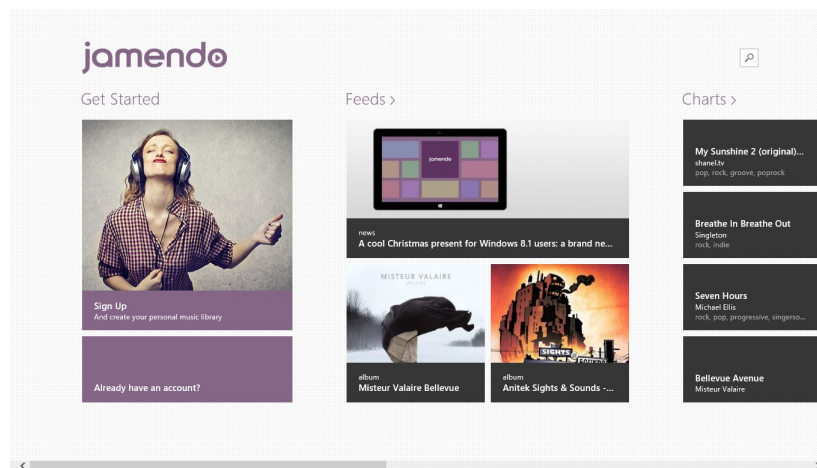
jamendo

Get Started

Sign Up
And create your personal music library

Already have an account?

Feeds >

jamendo

news
A cool Christmas present for Windows 8.1 users: a brand ne...

MISTEUR VALAIRE

album
Misteur Valaire Bellevue

SIGHTS

album
Anitek Sights & Sounds -...

Charts >

My Sunshine 2 (original)...
shanel.tv
pop, rock, groove, poprock

Breathe In Breathe Out
Singleton
rock, indie

Seven Hours
Michael Ellis
rock, pop, progressive, singerso...

Bellevue Avenue
Misteur Valaire